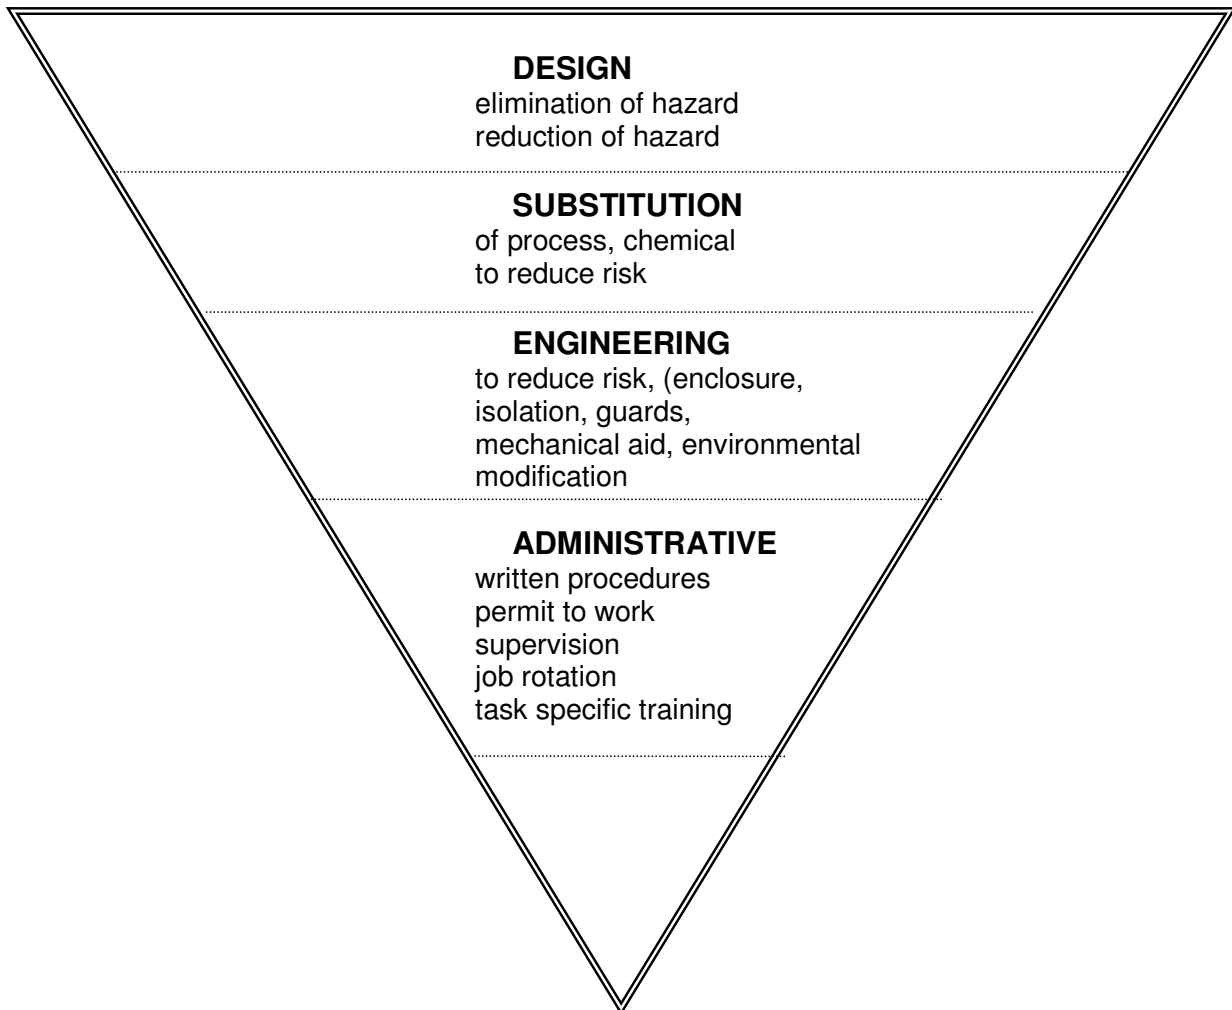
**DESIGN**
elimination of hazard
reduction of hazard

**SUBSTITUTION**
of process, chemical
to reduce risk

**ENGINEERING**
to reduce risk, (enclosure, isolation, guards, mechanical aid, environmental modification

**ADMINISTRATIVE**
written procedures
permit to work
supervision
job rotation
task specific training